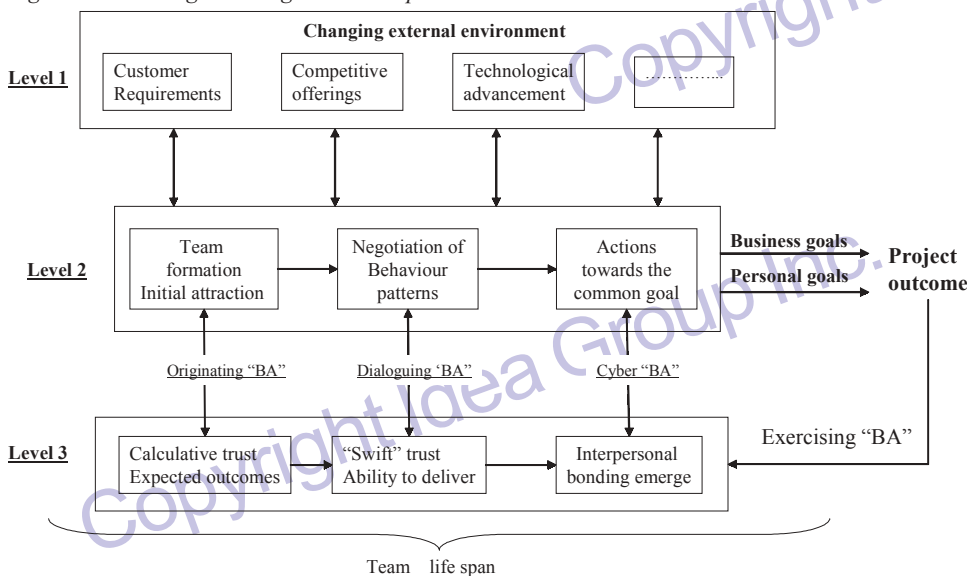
Changing external environment

Level 1

Customer Requirements

Competitive offerings

Technological advancement

…………..

Level 2

Team formation Initial attraction

Negotiation of Behaviour patterns

Actions towards the common goal

Business goals

Personal goals

Project outcome

Originating "BA"

Dialoguing 'BA"

Cyber "BA"

Level 3

Calculative trust Expected outcomes

"Swift" trust Ability to deliver

Interpersonal bonding emerge

Exercising "BA"

Team life span

Copyright Idea Group Inc.